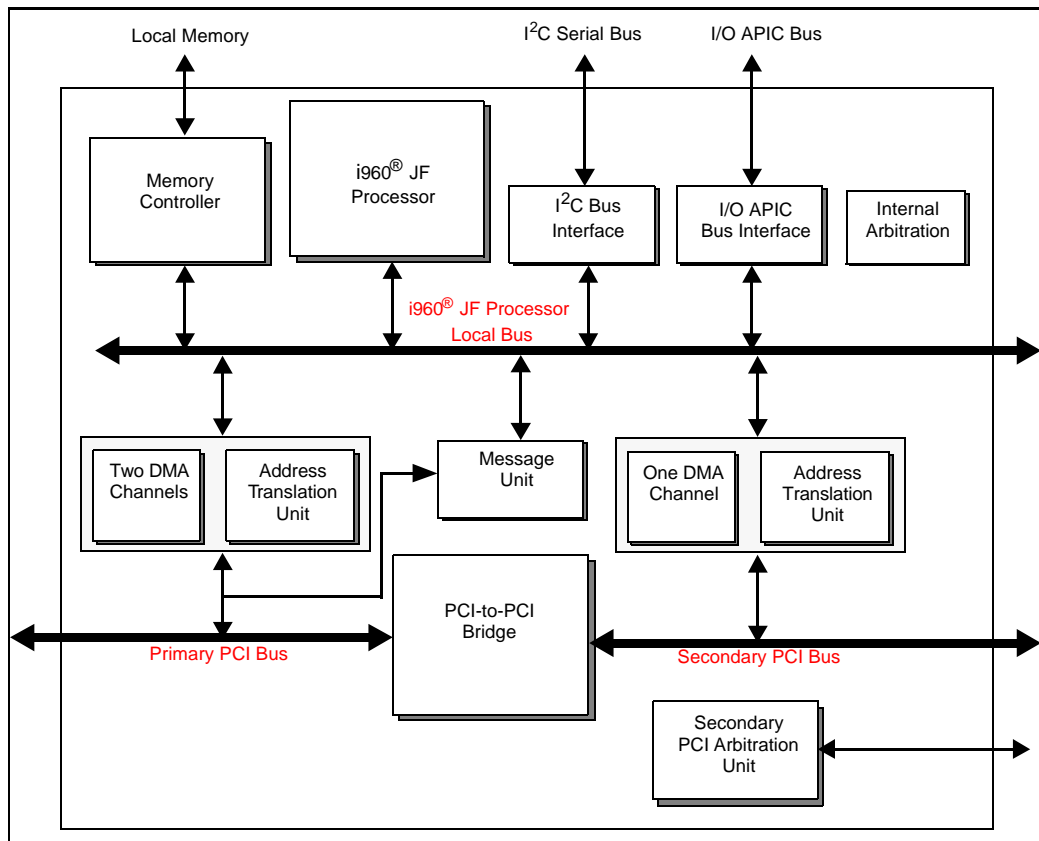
Local Memory

I$^2$C Serial Bus

I/O APIC Bus

Memory Controller

i960$^{®}$ JF Processor

I$^2$C Bus Interface

I/O APIC Bus Interface

Internal Arbitration

i960$^{®}$ JF Processor Local Bus

Two DMA Channels

Address Translation Unit

Message Unit

One DMA Channel

Address Translation Unit

PCI-to-PCI Bridge

Primary PCI Bus

Secondary PCI Bus

Secondary PCI Arbitration Unit